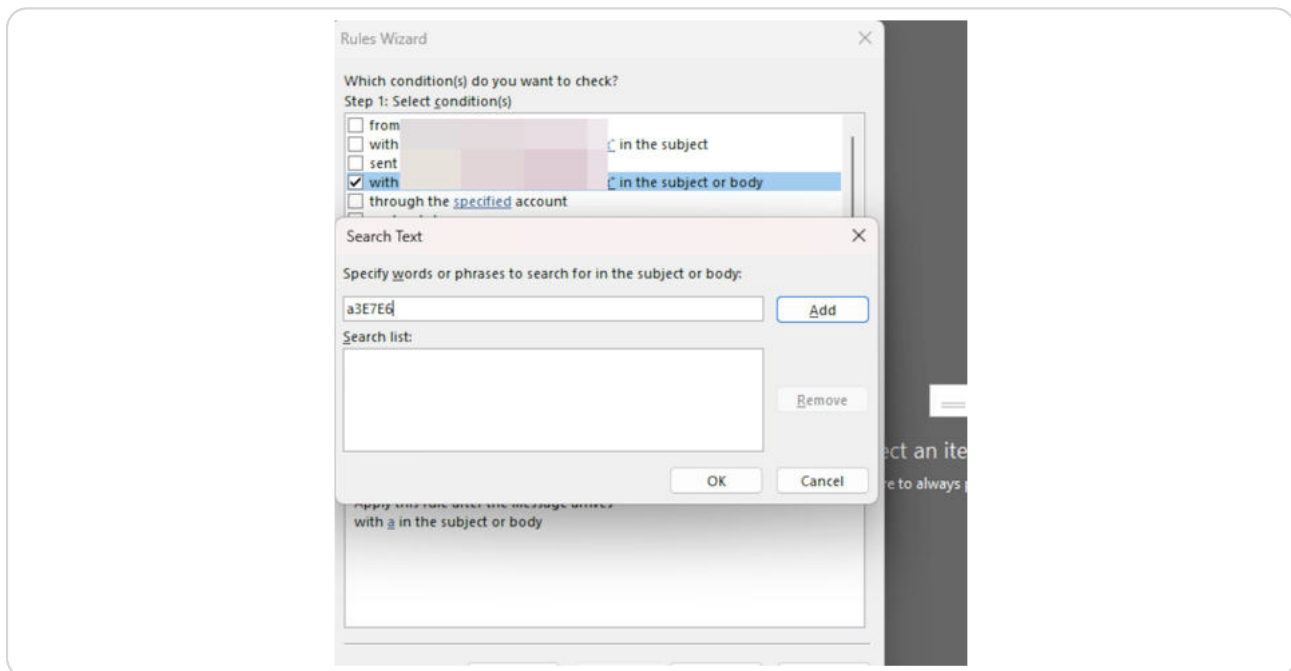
Rules Wizard

Which condition(s) do you want to check?
Step 1: Select condition(s)

from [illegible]
with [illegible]' in the subject
sent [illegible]
with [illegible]' in the subject or body
through the specified account

Search Text

Specify words or phrases to search for in the subject or body:

a3E7E6

Add

Search list:

Remove

OK

Cancel

Apply this rule after the message arrives
with a in the subject or body

ct an ite
re to always